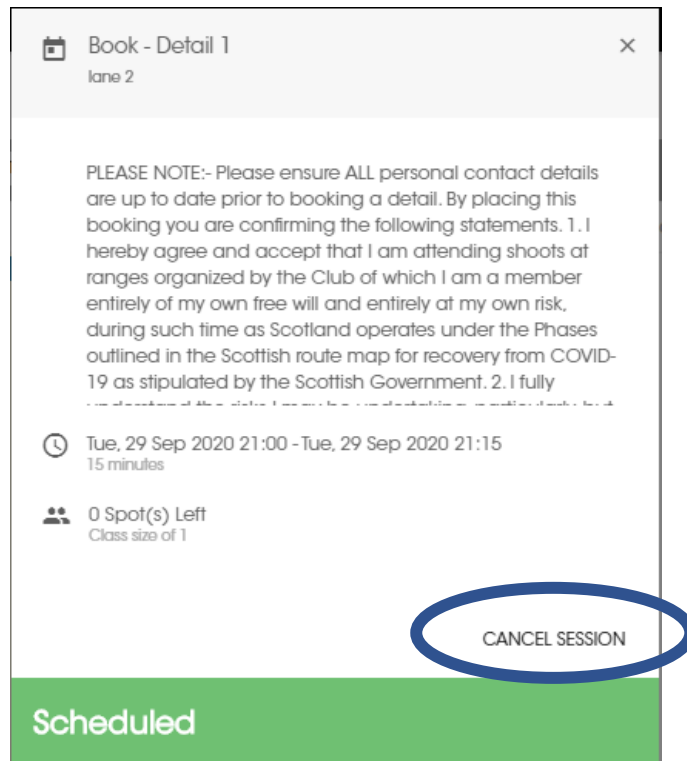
Book - Detail 1
lane 2

×

PLEASE NOTE:- Please ensure ALL personal contact details are up to date prior to booking a detail. By placing this booking you are confirming the following statements. 1. I hereby agree and accept that I am attending shoots at ranges organized by the Club of which I am a member entirely of my own free will and entirely at my own risk, during such time as Scotland operates under the Phases outlined in the Scottish route map for recovery from COVID-19 as stipulated by the Scottish Government. 2. I fully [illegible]

Tue, 29 Sep 2020 21:00 - Tue, 29 Sep 2020 21:15
15 minutes

0 Spot(s) Left
Class size of 1

CANCEL SESSION

Scheduled